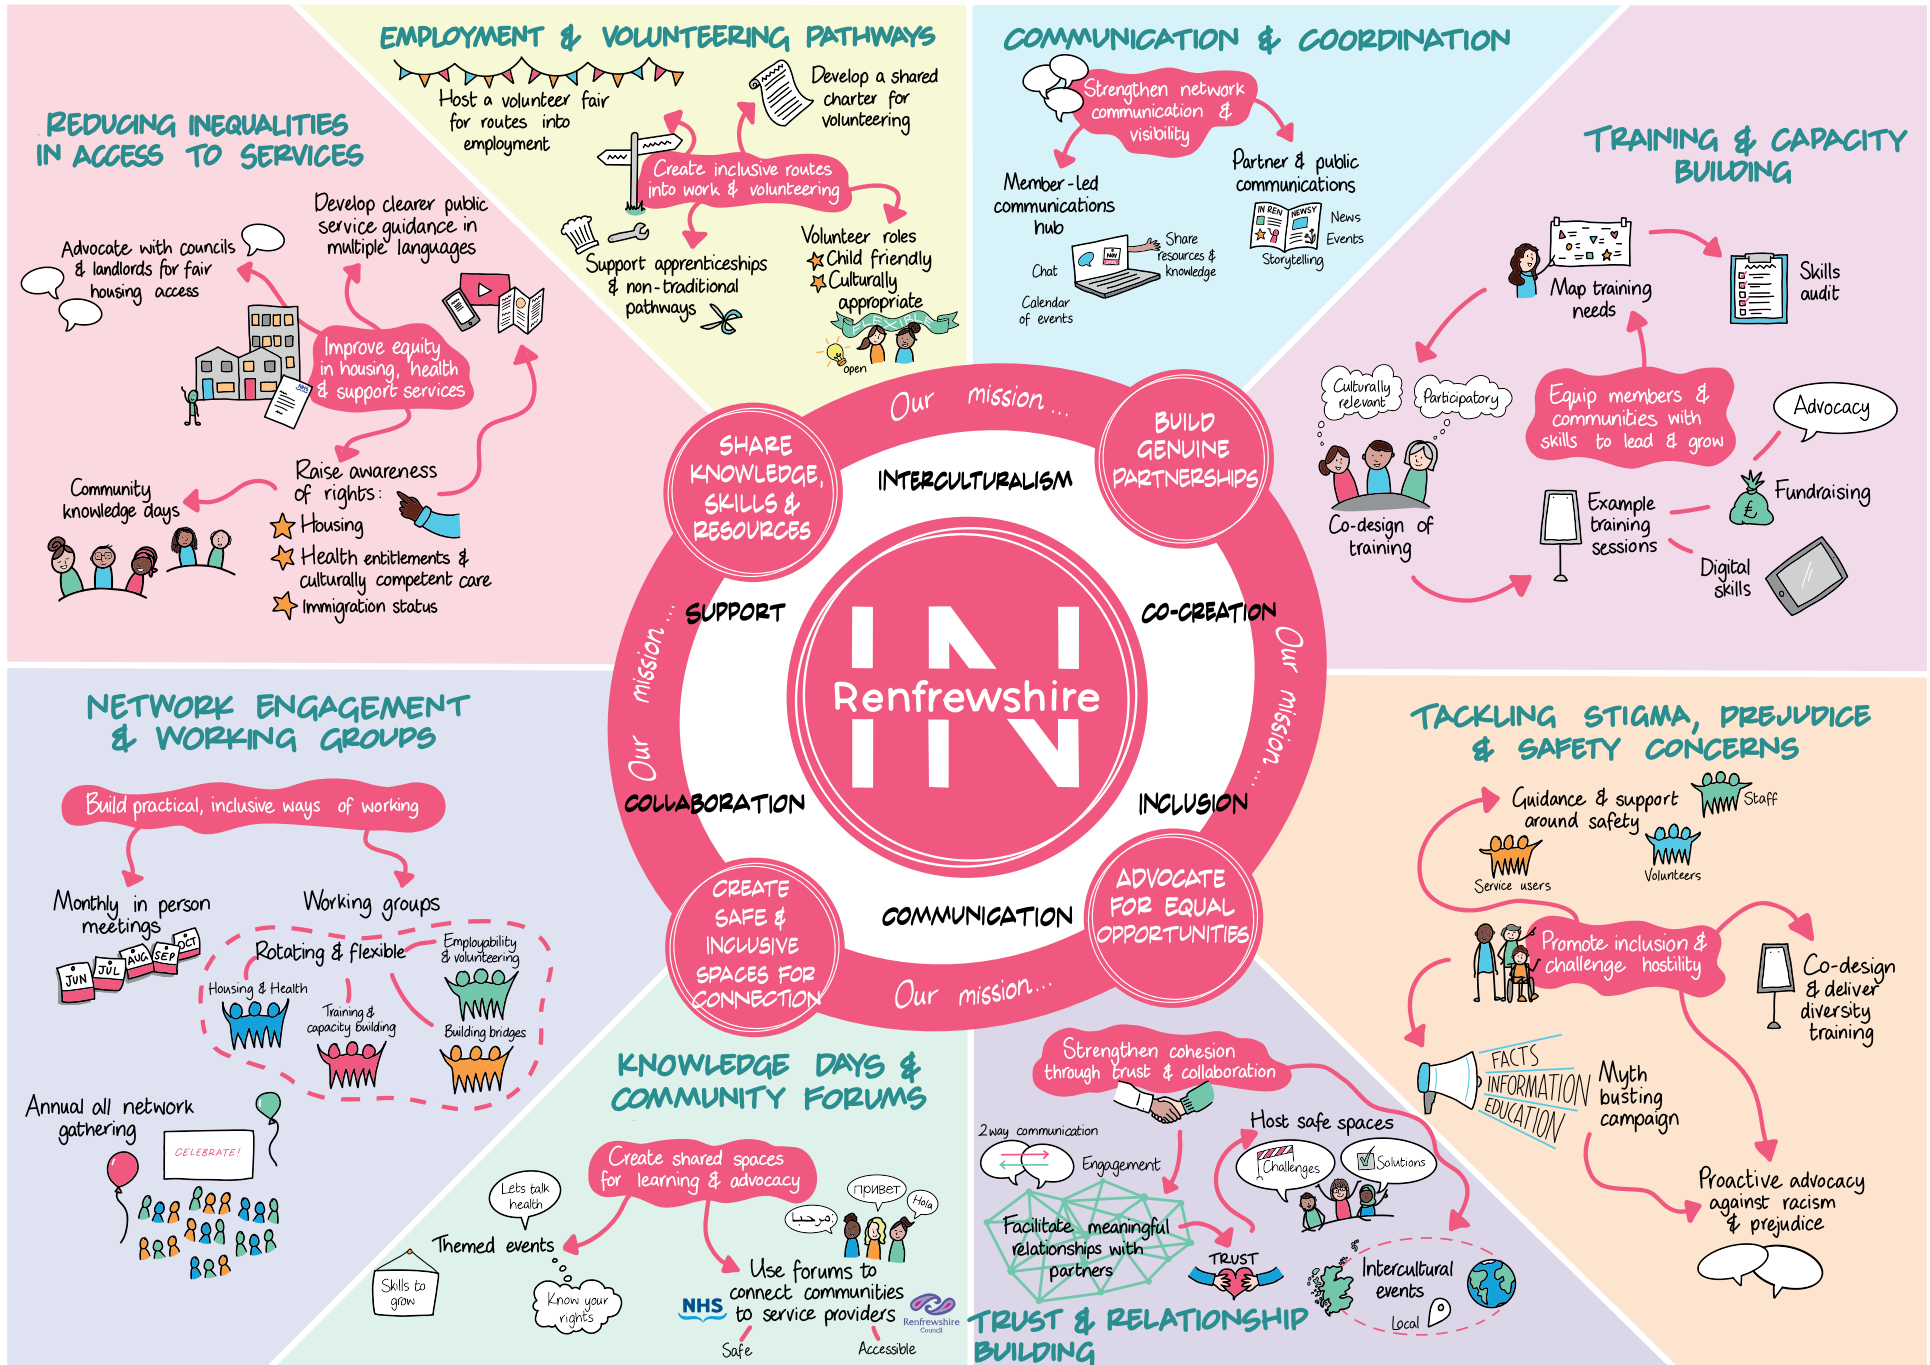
EMPLOYMENT & VOLUNTEERING PATHWAYS

Host a volunteer fair for routes into employment

Develop a shared charter for volunteering

Create inclusive routes into work & volunteering

Support apprenticeships & non-traditional pathways

Volunteer roles
Child friendly
Culturally appropriate

open

COMMUNICATION & COORDINATION

Strengthen network communication & visibility

Member-led communications hub

Chat

Share resources & knowledge

Calendar of events

Partner & public communications

IN REN NEWSY

News

Events

Storytelling

REDUCING INEQUALITIES IN ACCESS TO SERVICES

Advocate with councils & landlords for fair housing access

Develop clearer public service guidance in multiple languages

Improve equity in housing, health & support services

Raise awareness of rights:
Housing
Health entitlements & culturally competent care
Immigration status

Community knowledge days

TRAINING & CAPACITY BUILDING

Map training needs

Skills audit

Culturally relevant

Participatory

Equip members & communities with skills to lead & grow

Advocacy

Co-design of training

Example training sessions

Fundraising

Digital skills

Our mission...

SHARE KNOWLEDGE, SKILLS & RESOURCES

BUILD GENUINE PARTNERSHIPS

INTERCULTURALISM

SUPPORT

CO-CREATION

Renfrewshire

COLLABORATION

INCLUSION

COMMUNICATION

CREATE SAFE & INCLUSIVE SPACES FOR CONNECTION

ADVOCATE FOR EQUAL OPPORTUNITIES

Our mission...

Our mission...

Our mission...

NETWORK ENGAGEMENT & WORKING GROUPS

Build practical, inclusive ways of working

Monthly in person meetings

JUN JUL AUG SEP OCT

Working groups

Rotating & flexible

Employability & volunteering

Housing & Health

Training & capacity building

Building bridges

Annual all network gathering

CELEBRATE!

TACKLING STIGMA, PREJUDICE & SAFETY CONCERNS

Guidance & support around safety

Staff

Service users

Volunteers

Promote inclusion & challenge hostility

Co-design & deliver diversity training

FACTS
INFORMATION
EDUCATION

Myth busting campaign

Proactive advocacy against racism & prejudice

KNOWLEDGE DAYS & COMMUNITY FORUMS

Create shared spaces for learning & advocacy

Lets talk health

Themed events

Skills to grow

Know your rights

привет

Hola

مرحبا

Use forums to connect communities to service providers

NHS

Renfrewshire Council

Safe

Accessible

Strengthen cohesion through trust & collaboration

2 way communication

Engagement

Facilitate meaningful relationships with partners

TRUST

Host safe spaces

Challenges

Solutions

Intercultural events

Local

TRUST & RELATIONSHIP BUILDING